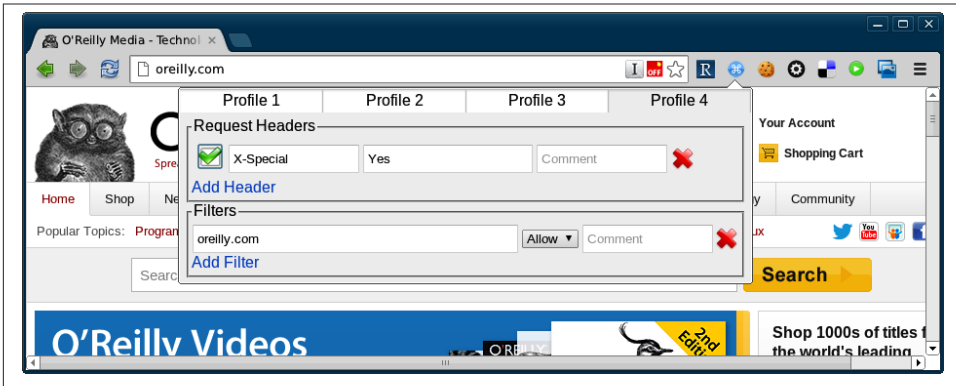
O'Reilly Media - Technol ×

oreilly.com

I off R

Profile 1 | Profile 2 | Profile 3 | Profile 4

Request Headers

X-Special | Yes | Comment

Add Header

Filters

oreilly.com | Allow ▾ | Comment

Add Filter

Your Account

Shopping Cart

Home | Shop | Ne | y | Community

Popular Topics: Program | ux

Searc

Search

O'Reilly Videos

O'REILLY

2nd Edition

Shop 1000s of titles f the world's leading